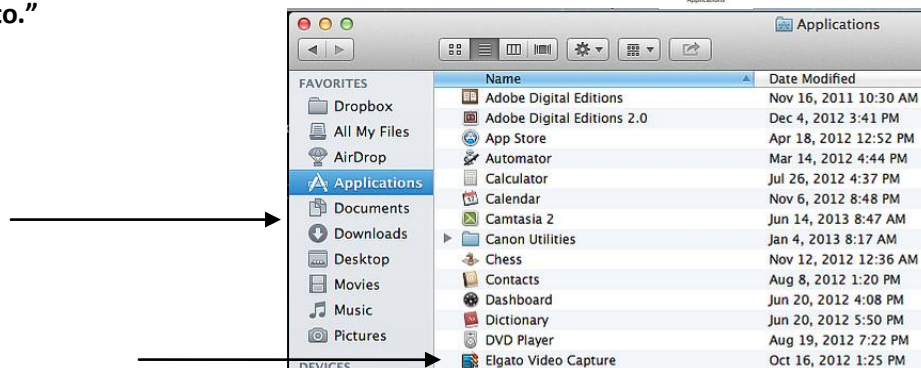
to."

Applications

FAVORITES
Dropbox
All My Files
AirDrop
Applications
Documents
Downloads
Desktop
Movies
Music
Pictures
DEVICES

| Name | Date Modified |
|---|---|
| Adobe Digital Editions | Nov 16, 2011 10:30 AM |
| Adobe Digital Editions 2.0 | Dec 4, 2012 3:41 PM |
| App Store | Apr 18, 2012 12:52 PM |
| Automator | Mar 14, 2012 4:44 PM |
| Calculator | Jul 26, 2012 4:37 PM |
| Calendar | Nov 6, 2012 8:48 PM |
| Camtasia 2 | Jun 14, 2013 8:47 AM |
| Canon Utilities | Jan 4, 2013 8:17 AM |
| Chess | Nov 12, 2012 12:36 AM |
| Contacts | Aug 8, 2012 1:20 PM |
| Dashboard | Jun 20, 2012 4:08 PM |
| Dictionary | Jun 20, 2012 5:50 PM |
| DVD Player | Aug 19, 2012 7:22 PM |
| Elgato Video Capture | Oct 16, 2012 1:25 PM |